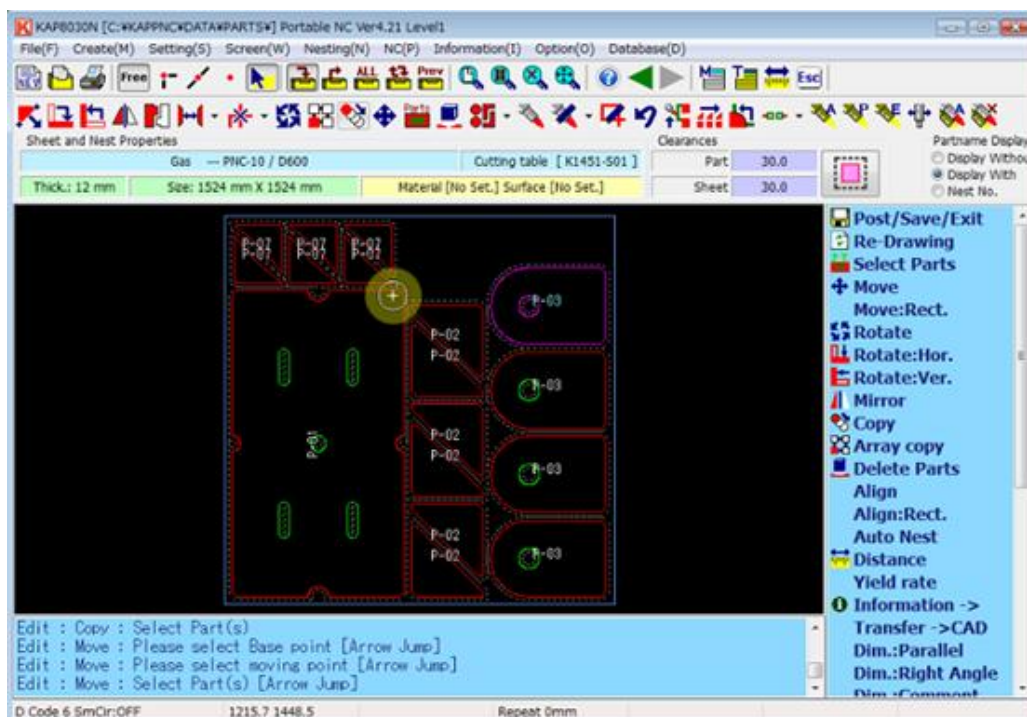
KAP8030N [C:¥KAPPNC¥DATA¥PARTS¥] Portable NC Ver4.21 Level1

File(F) Create(M) Setting(S) Screen(W) Nesting(N) NC(P) Information(I) Option(O) Database(D)

Free ALL Prev Esc

Sheet and Nest Properties

Gas — PNC-10 / D600

Cutting table [ K1451-S01 ]

Thick.: 12 mm

Size: 1524 mm X 1524 mm

Material [No Set.] Surface [No Set.]

Clearances

Part 30.0

Sheet 30.0

Partname Display

Display Without

Display With

Nest No.

P-07 P-07 P-07 P-07 P-07 P-07

P-03

P-02 P-02

P-01

P-03

P-02 P-02

P-03

P-02 P-02

P-03

Post/Save/Exit
Re-Drawing
Select Parts
Move
Move:Rect.
Rotate
Rotate:Hor.
Rotate:Ver.
Mirror
Copy
Array copy
Delete Parts
Align
Align:Rect.
Auto Nest
Distance
Yield rate
Information ->
Transfer ->CAD
Dim.:Parallel
Dim.:Right Angle
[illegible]

Edit : Copy : Select Part(s)
Edit : Move : Please select Base point [Arrow Jump]
Edit : Move : Please select moving point [Arrow Jump]
Edit : Move : Select Part(s) [Arrow Jump]

D Code 6 SmCir:OFF

1215.7 1448.5

Repeat 0mm